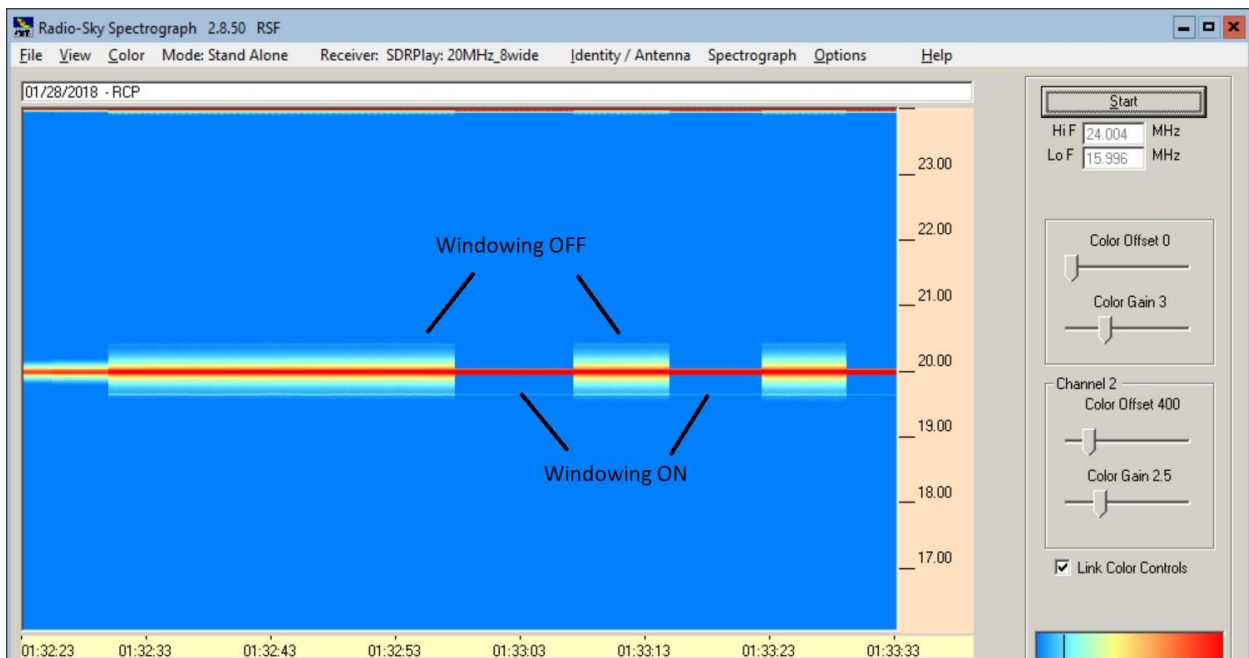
Radio-Sky Spectrograph 2.8.50 RSF

File View Color Mode: Stand Alone Receiver: SDRPlay: 20MHz_8wide Identity / Antenna Spectrograph Options Help

01/28/2018 - RCP

Windowing OFF

Windowing ON

23.00
22.00
21.00
20.00
19.00
18.00
17.00

01:32:23 01:32:33 01:32:43 01:32:53 01:33:03 01:33:13 01:33:23 01:33:33

Start

Hi F 24.004 MHz
Lo F 15.996 MHz

Color Offset 0

Color Gain 3

Channel 2

Color Offset 400

Color Gain 2.5

Link Color Controls